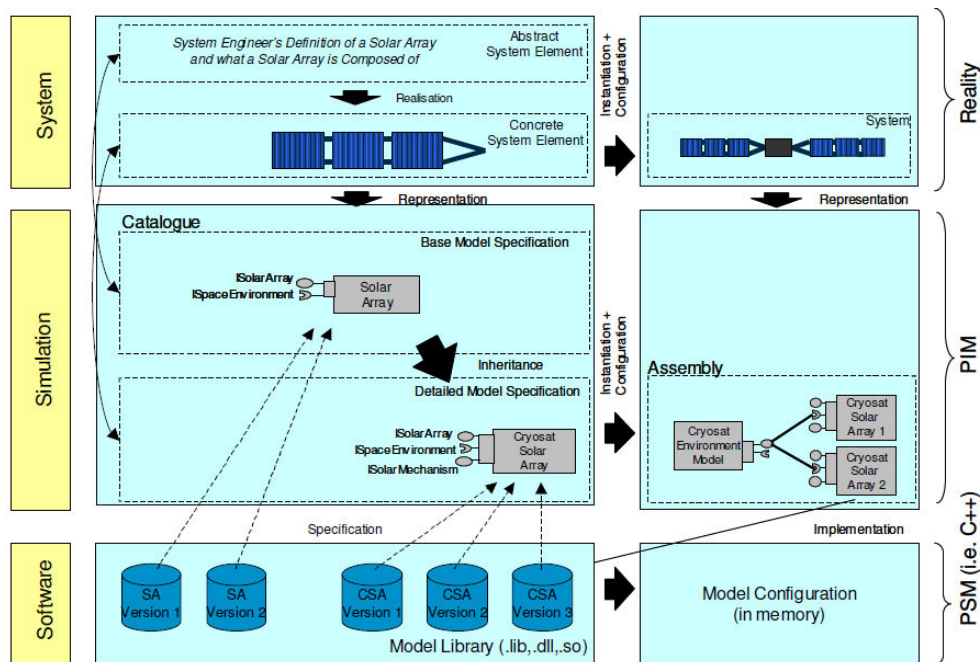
System

Simulation

Software

System Engineer's Definition of a Solar Array and what a Solar Array is Composed of

Abstract System Element

Realisation

Concrete System Element

Instantiation + Configuration

System

Reality

Representation

Representation

Catalogue

Base Model Specification

ISolarArray

ISpaceEnvironment

Solar Array

Inheritance

Detailed Model Specification

ISolarArray

ISpaceEnvironment

ISolarMechanism

Cryosat Solar Array

Instantiation + Configuration

Assembly

Cryosat Environment Model

Cryosat Solar Array 1

Cryosat Solar Array 2

PIM

Specification

Implementation

SA Version 1

SA Version 2

CSA Version 1

CSA Version 2

CSA Version 3

Model Library (.lib,.dll,.so)

Model Configuration (in memory)

PSM (i.e. C++)